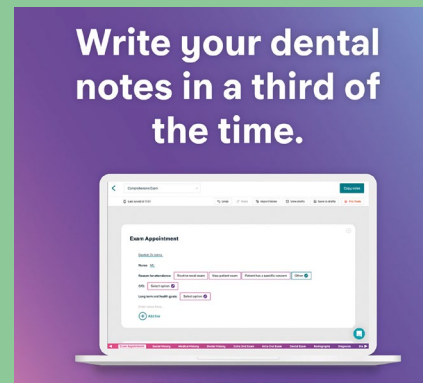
Write your dental notes in a third of the time.

Comprehensive Exam

Copy notes

Exam Appointment

Reason for attendance: Routine recall exam | New patient exam | Referred for a specific concern | Other

DHx: Select option

Long term oral health goals: Select option

Add line